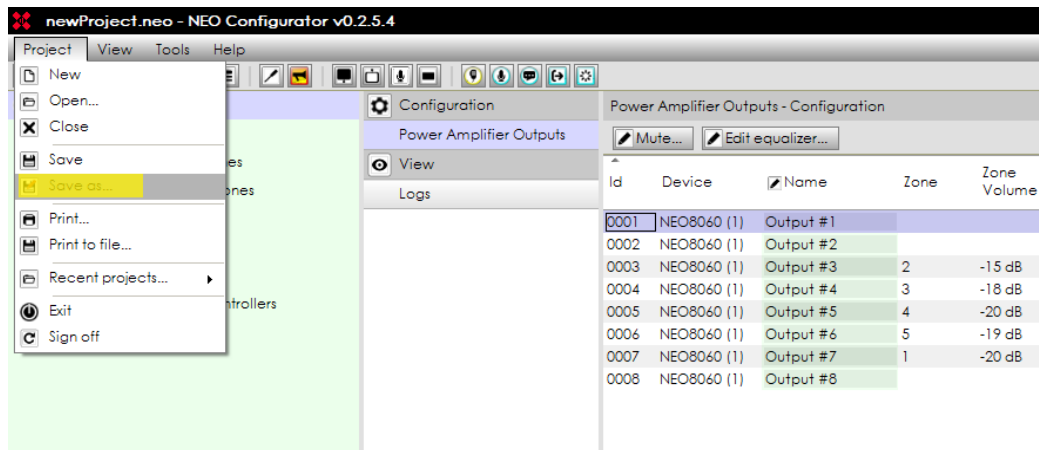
newProject.neo - NEO Configurator v0.2.5.4

Project View Tools Help

New
Open...
Close
Save
Save as...
Print...
Print to file...
Recent projects...
Exit
Sign off

es
ones
ntrollers

Configuration
Power Amplifier Outputs
View
Logs

Power Amplifier Outputs - Configuration

Mute... Edit equalizer...

| Id | Device | Name | Zone | Zone Volume |
|---|---|---|---|---|
| 0001 | NEO8060 (1) | Output #1 | | |
| 0002 | NEO8060 (1) | Output #2 | | |
| 0003 | NEO8060 (1) | Output #3 | 2 | -15 dB |
| 0004 | NEO8060 (1) | Output #4 | 3 | -18 dB |
| 0005 | NEO8060 (1) | Output #5 | 4 | -20 dB |
| 0006 | NEO8060 (1) | Output #6 | 5 | -19 dB |
| 0007 | NEO8060 (1) | Output #7 | 1 | -20 dB |
| 0008 | NEO8060 (1) | Output #8 | | |